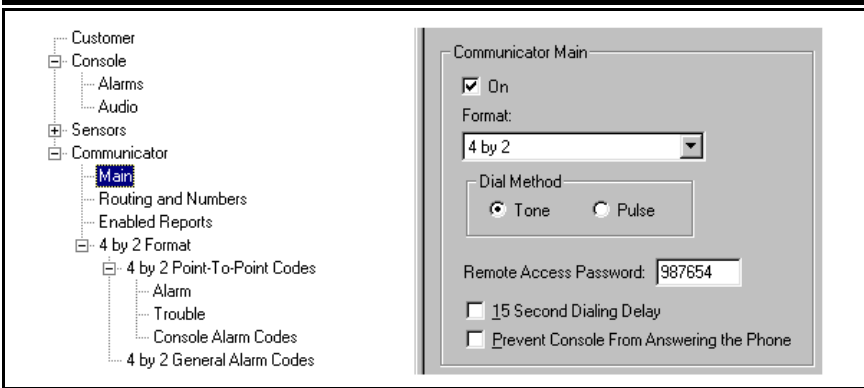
Customer
Console
Alarms
Audio
Sensors
Communicator
Main
Routing and Numbers
Enabled Reports
4 by 2 Format
4 by 2 Point-To-Point Codes
Alarm
Trouble
Console Alarm Codes
4 by 2 General Alarm Codes

Communicator Main
On
Format:
4 by 2
Dial Method
Tone
Pulse
Remote Access Password: 987654
15 Second Dialing Delay
Prevent Console From Answering the Phone